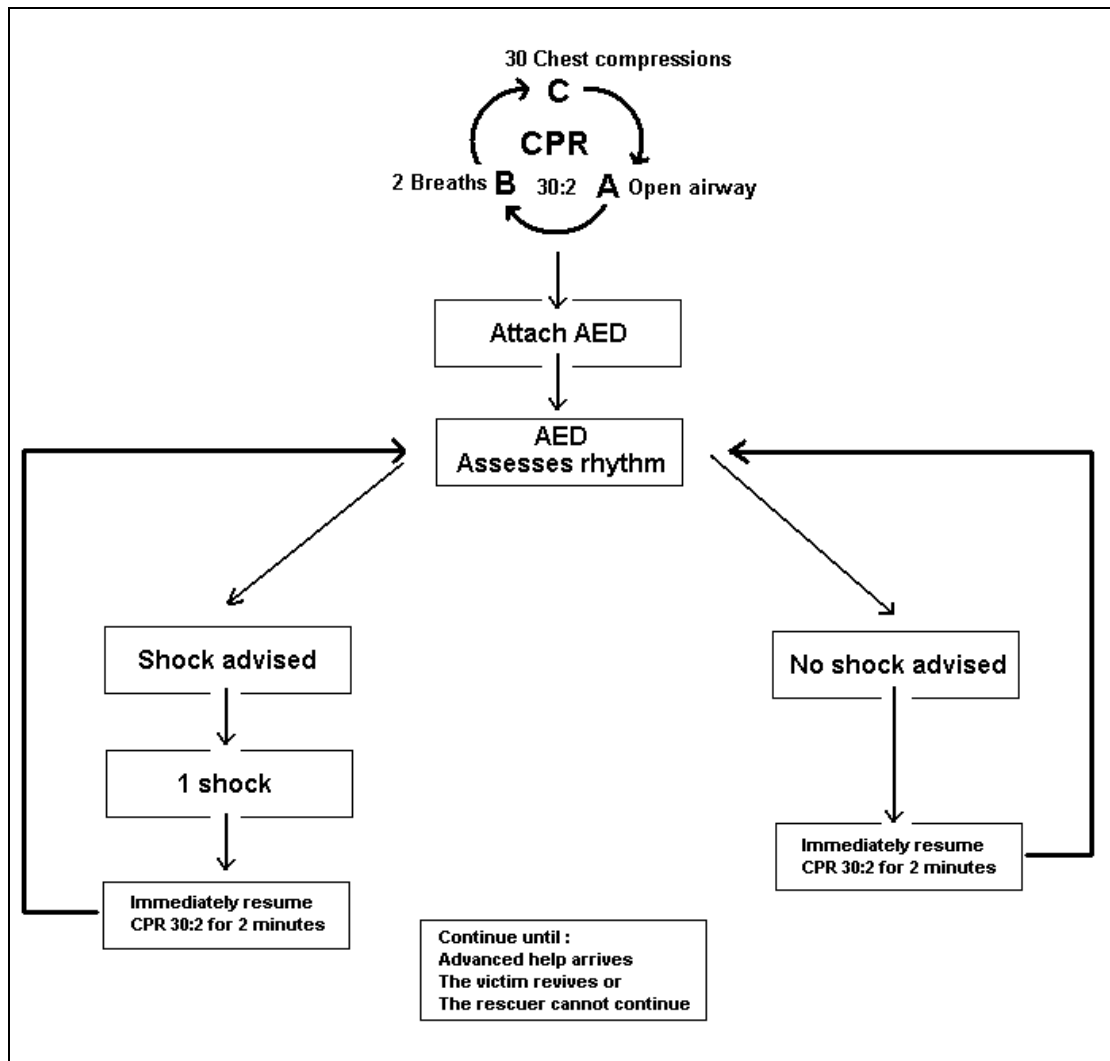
30 Chest compressions
C
CPR
2 Breaths B 30:2 A Open airway

Attach AED

AED
Assesses rhythm

Shock advised

1 shock

Immediately resume
CPR 30:2 for 2 minutes

No shock advised

Immediately resume
CPR 30:2 for 2 minutes

Continue until :
Advanced help arrives
The victim revives or
The rescuer cannot continue